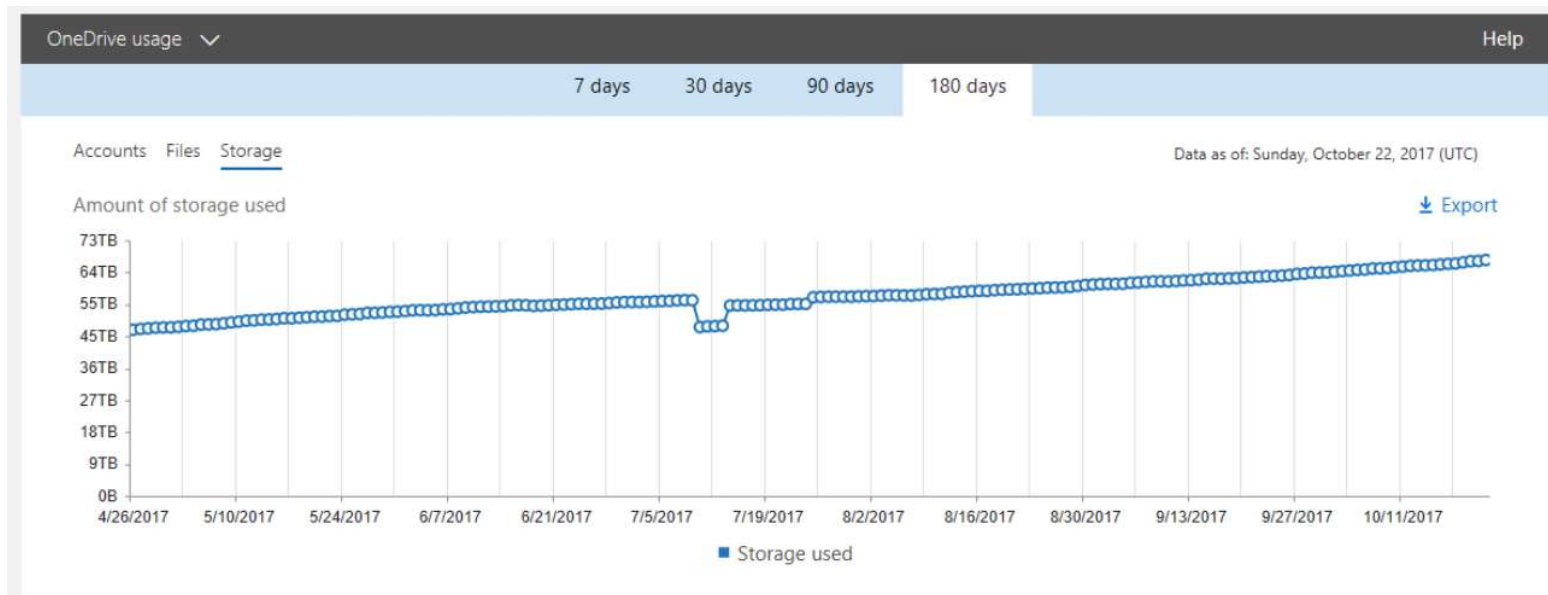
OneDrive usage

Help

7 days 30 days 90 days 180 days

Accounts Files Storage

Data as of: Sunday, October 22, 2017 (UTC)

Amount of storage used

Export

73TB
64TB
55TB
45TB
36TB
27TB
18TB
9TB
0B

4/26/2017 5/10/2017 5/24/2017 6/7/2017 6/21/2017 7/5/2017 7/19/2017 8/2/2017 8/16/2017 8/30/2017 9/13/2017 9/27/2017 10/11/2017

Storage used